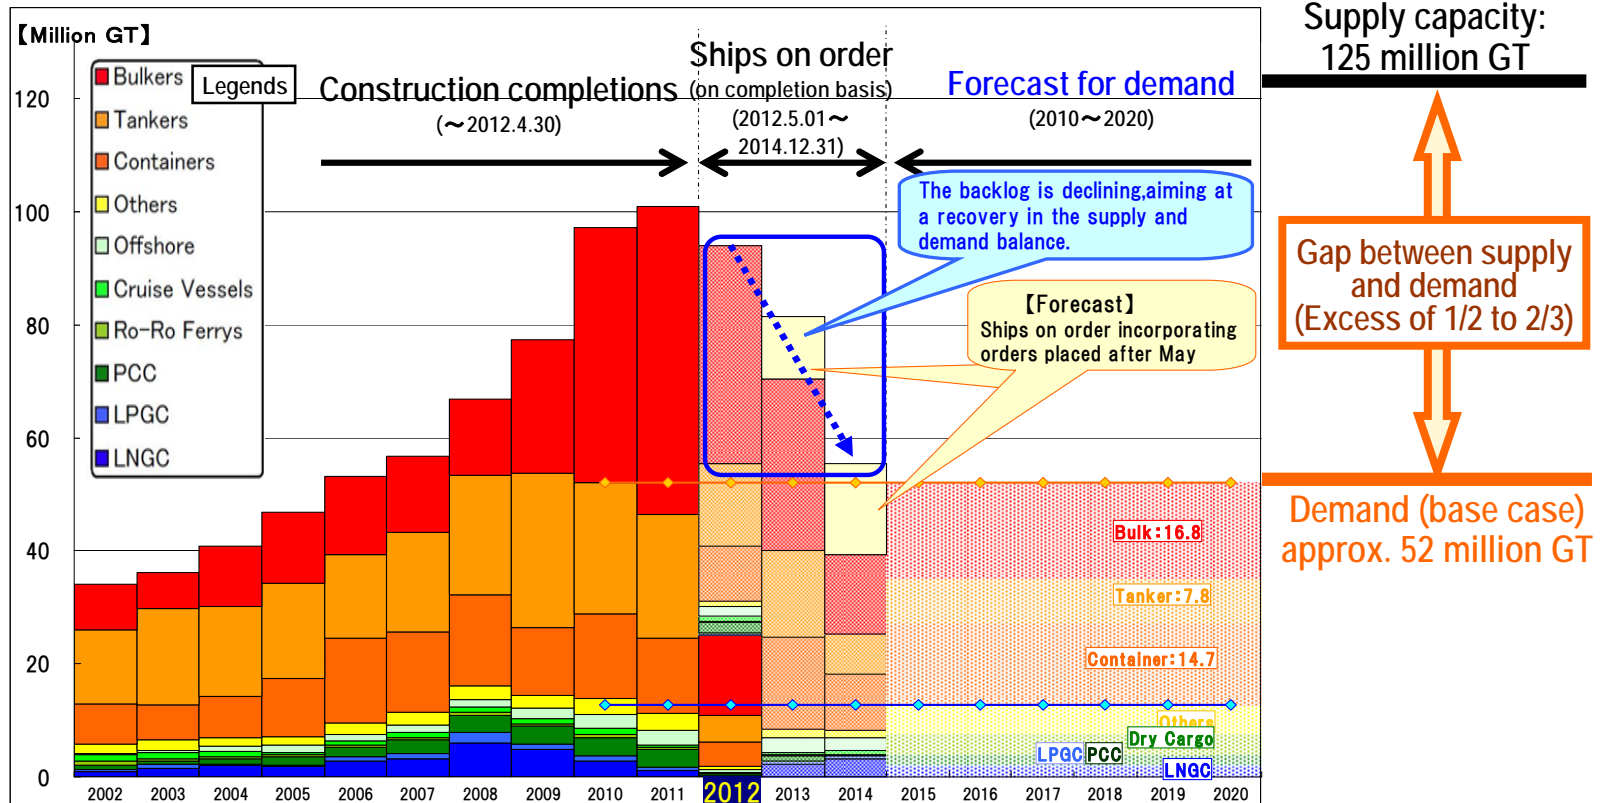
【Million GT】

Legends
Bulkers
Tankers
Containers
Others
Offshore
Cruise Vessels
Ro-Ro Ferrys
PCC
LPGC
LNGC

Construction completions
(～2012.4.30)

Ships on order
(on completion basis)
(2012.5.01～
2014.12.31)

Forecast for demand
(2010～2020)

Supply capacity:
125 million GT

The backlog is declining,aiming at a recovery in the supply and demand balance.

【Forecast】
Ships on order incorporating orders placed after May

Gap between supply and demand
(Excess of 1/2 to 2/3)

Demand (base case)
approx. 52 million GT

Bulk:16.8
Tanker:7.8
Container:14.7
Others
Dry Cargo
LPGC
PCC
LNGC

120
100
80
60
40
20
0

2002 2003 2004 2005 2006 2007 2008 2009 2010 2011 2012 2013 2014 2015 2016 2017 2018 2019 2020